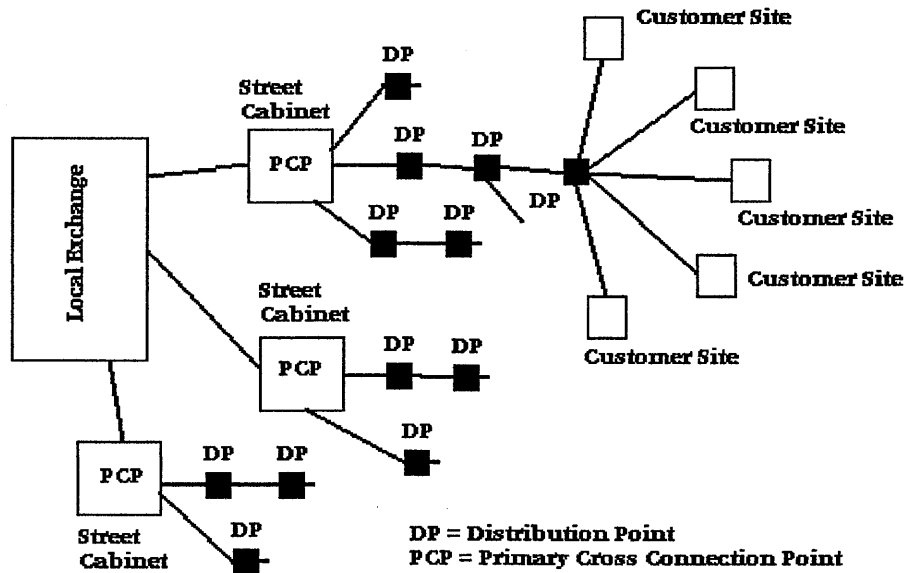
Customer Site

Customer Site

Customer Site

Customer Site

Customer Site

DP

Street Cabinet

PCP

DP

DP

DP

DP

DP

Local Exchange

Street Cabinet

PCP

DP

DP

DP

PCP

DP

DP

Street Cabinet

DP

DP = Distribution Point
PCP = Primary Cross Connection Point